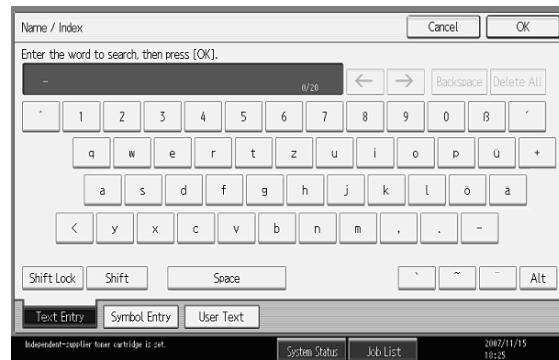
Name / Index

Cancel OK

Enter the word to search, then press [OK].

-

0/20

← → Backspace Delete All

´ 1 2 3 4 5 6 7 8 9 0 ß ´

q w e r t z u i o p ü +

a s d f g h j k l ö ä

< y x c v b n m , . -

Shift Lock Shift Space ` ~ ¯ Alt

Text Entry Symbol Entry User Text

Independent-supplier toner cartridge is set.

System Status Job List

2007/11/15
18:25